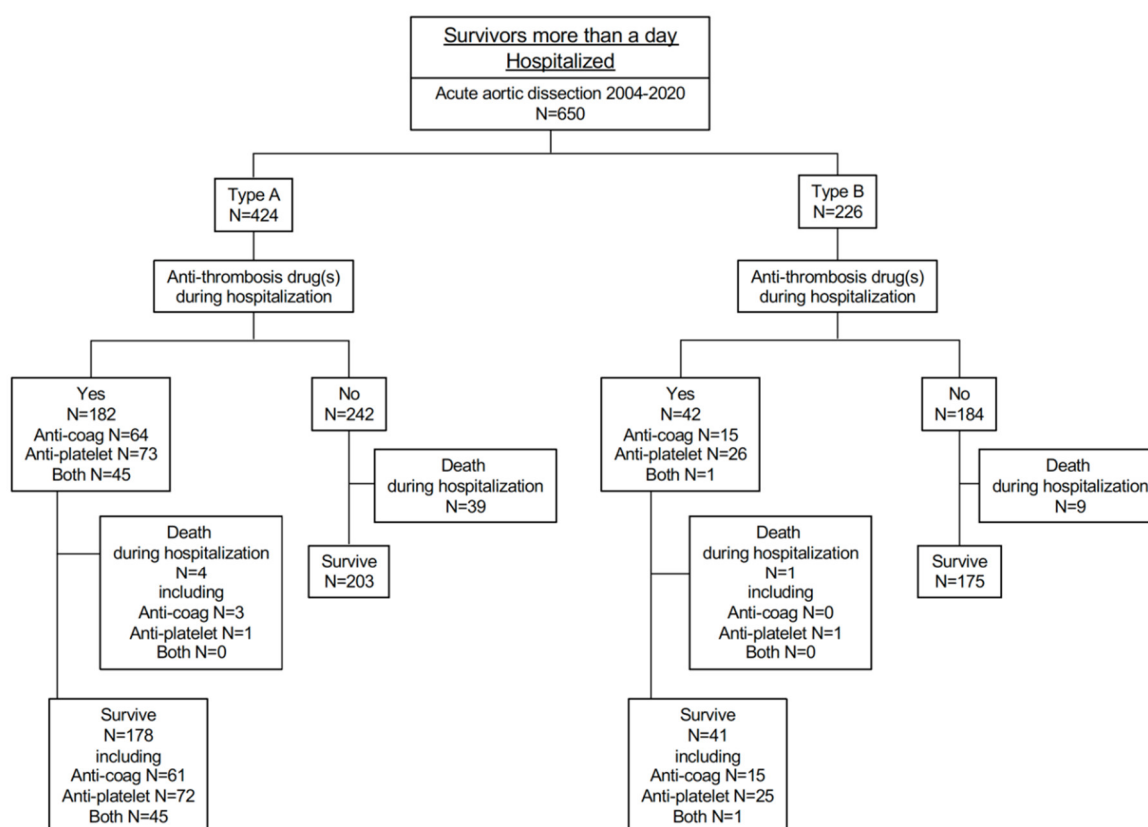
Survivors more than a day
Hospitalized
Acute aortic dissection 2004-2020
N=650

Type A
N=424

Anti-thrombosis drug(s)
during hospitalization

Yes
N=182
Anti-coag N=64
Anti-platelet N=73
Both N=45

Death
during hospitalization
N=4
including
Anti-coag N=3
Anti-platelet N=1
Both N=0

Survive
N=178
including
Anti-coag N=61
Anti-platelet N=72
Both N=45

No
N=242

Death
during hospitalization
N=39

Survive
N=203

Type B
N=226

Anti-thrombosis drug(s)
during hospitalization

Yes
N=42
Anti-coag N=15
Anti-platelet N=26
Both N=1

Death
during hospitalization
N=1
including
Anti-coag N=0
Anti-platelet N=1
Both N=0

Survive
N=41
including
Anti-coag N=15
Anti-platelet N=25
Both N=1

No
N=184

Death
during hospitalization
N=9

Survive
N=175